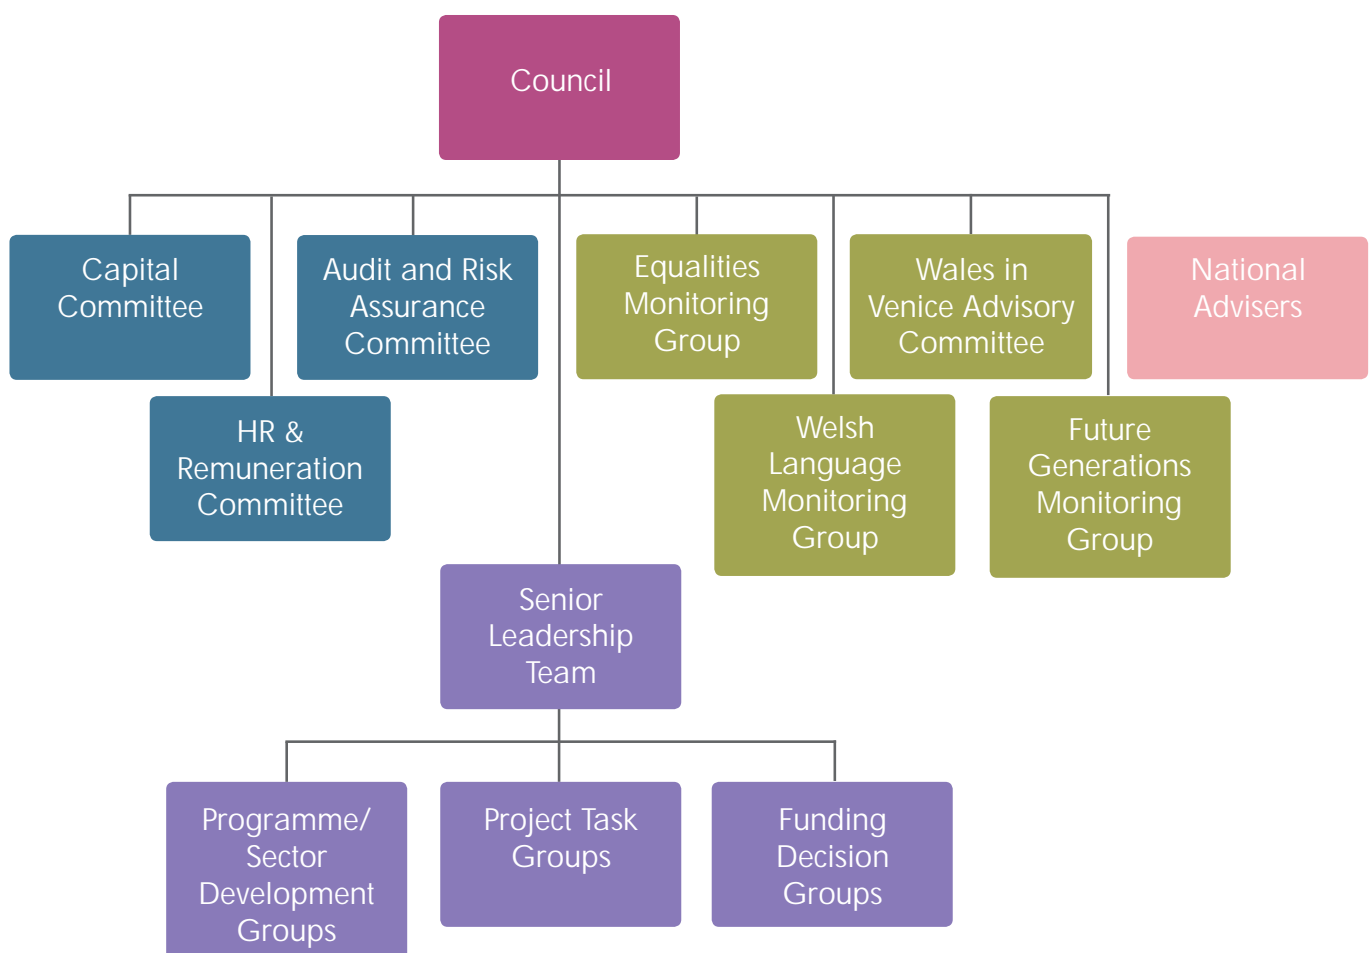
Council

Capital Committee

Audit and Risk Assurance Committee

Equalities Monitoring Group

Wales in Venice Advisory Committee

National Advisers

HR & Remuneration Committee

Welsh Language Monitoring Group

Future Generations Monitoring Group

Senior Leadership Team

Programme/ Sector Development Groups

Project Task Groups

Funding Decision Groups